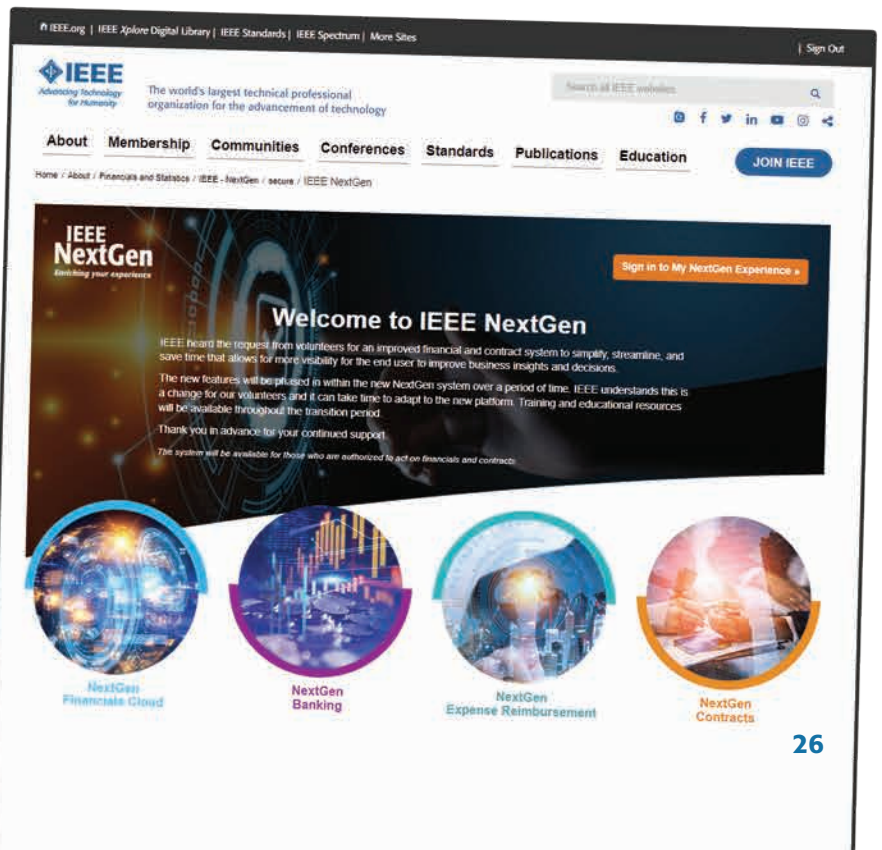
IEEE.org | IEEE Xplore Digital Library | IEEE Standards | IEEE Spectrum | More Sites

| Sign Out

IEEE
Advancing Technology for Humanity

The world's largest technical professional organization for the advancement of technology

Search all IEEE websites

About Membership Communities Conferences Standards Publications Education

JOIN IEEE

Home / About / Financials and Statistics / IEEE - NextGen / secure / IEEE NextGen

IEEE NextGen
Enriching your experience

Sign in to My NextGen Experience »

Welcome to IEEE NextGen

IEEE heard the request from volunteers for an improved financial and contract system to simplify, streamline, and save time that allows for more visibility for the end user to improve business insights and decisions.

The new features will be phased in within the new NextGen system over a period of time. IEEE understands this is a change for our volunteers and it can take time to adapt to the new platform. Training and educational resources will be available throughout the transition period.

Thank you in advance for your continued support.

The system will be available for those who are authorized to act on financials and contracts.

NextGen Financials Cloud

NextGen Banking

NextGen Expense Reimbursement

NextGen Contracts

26